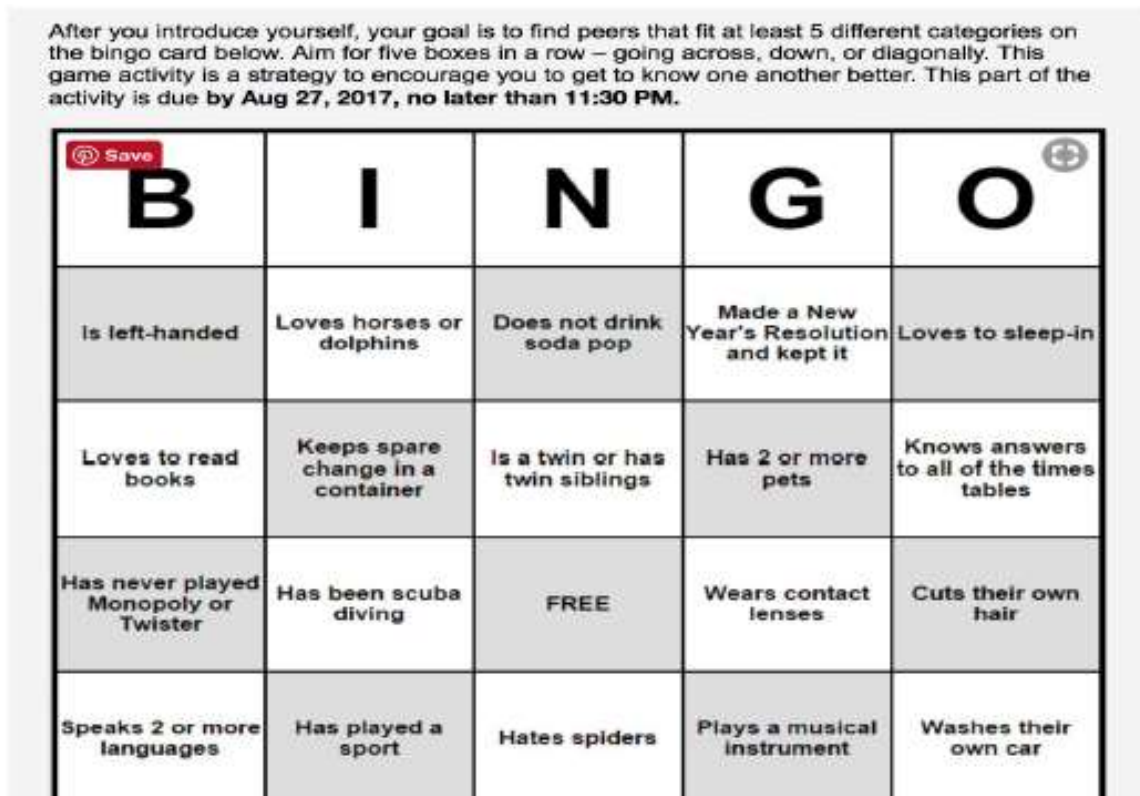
After you introduce yourself, your goal is to find peers that fit at least 5 different categories on the bingo card below. Aim for five boxes in a row – going across, down, or diagonally. This game activity is a strategy to encourage you to get to know one another better. This part of the activity is due **by Aug 27, 2017, no later than 11:30 PM.**

Save

| B | I | N | G | O |
|---|---|---|---|---|
| Is left-handed | Loves horses or dolphins | Does not drink soda pop | Made a New Year's Resolution and kept it | Loves to sleep-in |
| Loves to read books | Keeps spare change in a container | Is a twin or has twin siblings | Has 2 or more pets | Knows answers to all of the times tables |
| Has never played Monopoly or Twister | Has been scuba diving | FREE | Wears contact lenses | Cuts their own hair |
| Speaks 2 or more languages | Has played a sport | Hates spiders | Plays a musical instrument | Washes their own car |